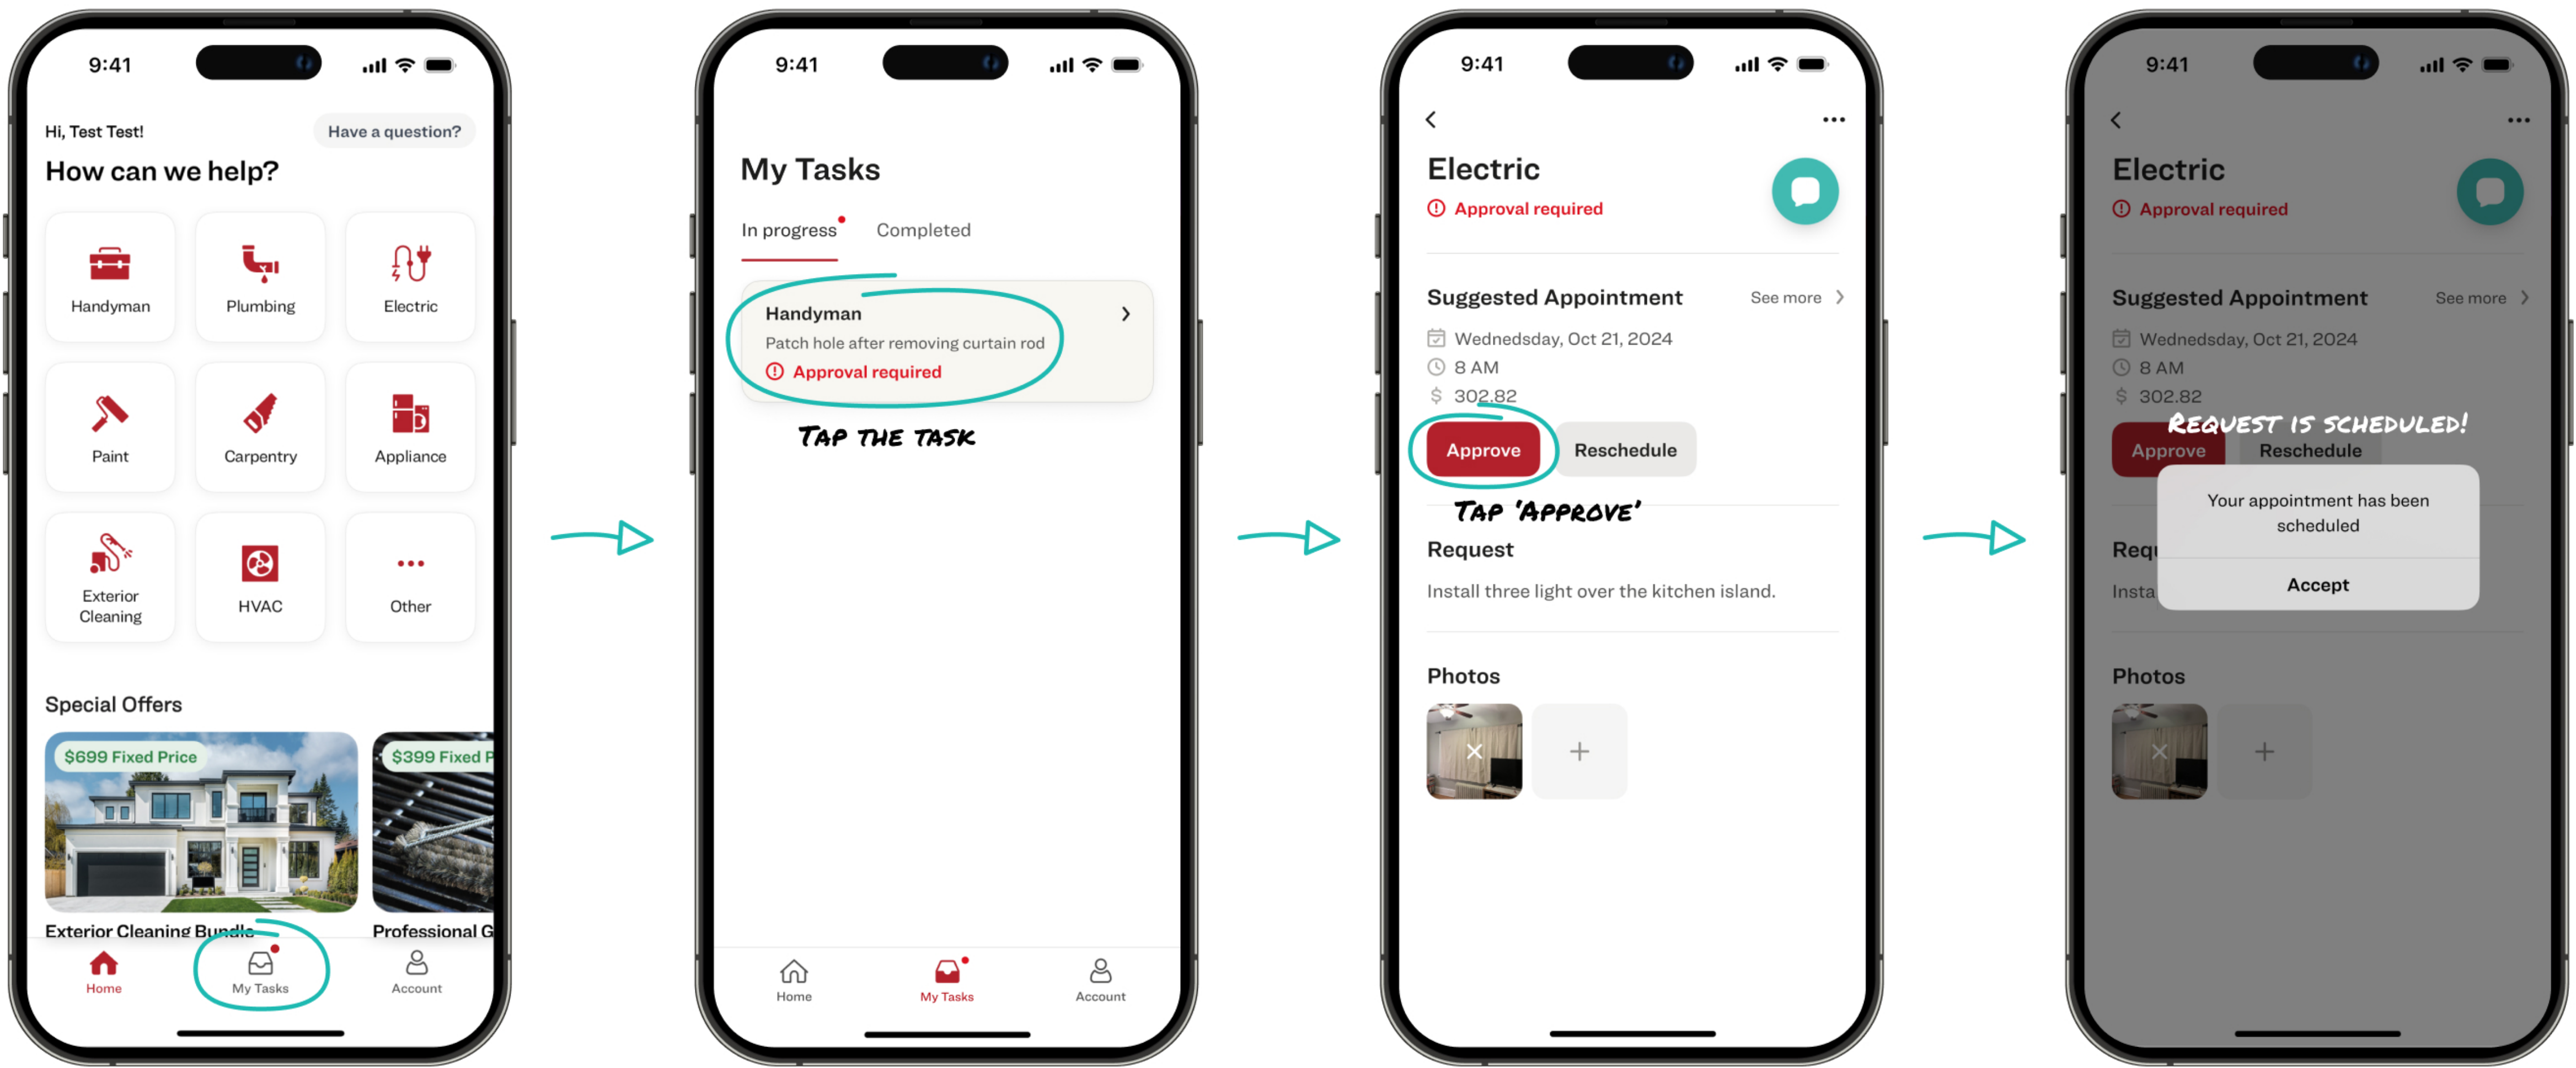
9:41

Hi, Test Test!

Have a question?

How can we help?

Handyman

Plumbing

Electric

Paint

Carpentry

Appliance

Exterior Cleaning

HVAC

Other

Special Offers

$699 Fixed Price

$399 Fixed P

Exterior Cleaning Bundle

Professional G

Home

My Tasks

Account

9:41

My Tasks

In progress

Completed

Handyman

Patch hole after removing curtain rod

Approval required

TAP THE TASK

Home

My Tasks

Account

9:41

Electric

Approval required

Suggested Appointment

See more

Wednesday, Oct 21, 2024

8 AM

302.82

Approve

Reschedule

TAP 'APPROVE'

Request

Install three light over the kitchen island.

Photos

9:41

Electric

Approval required

Suggested Appointment

See more

Wednesday, Oct 21, 2024

8 AM

302.82

REQUEST IS SCHEDULED!

Approve

Reschedule

Your appointment has been scheduled

Accept

Req

Insta

Photos